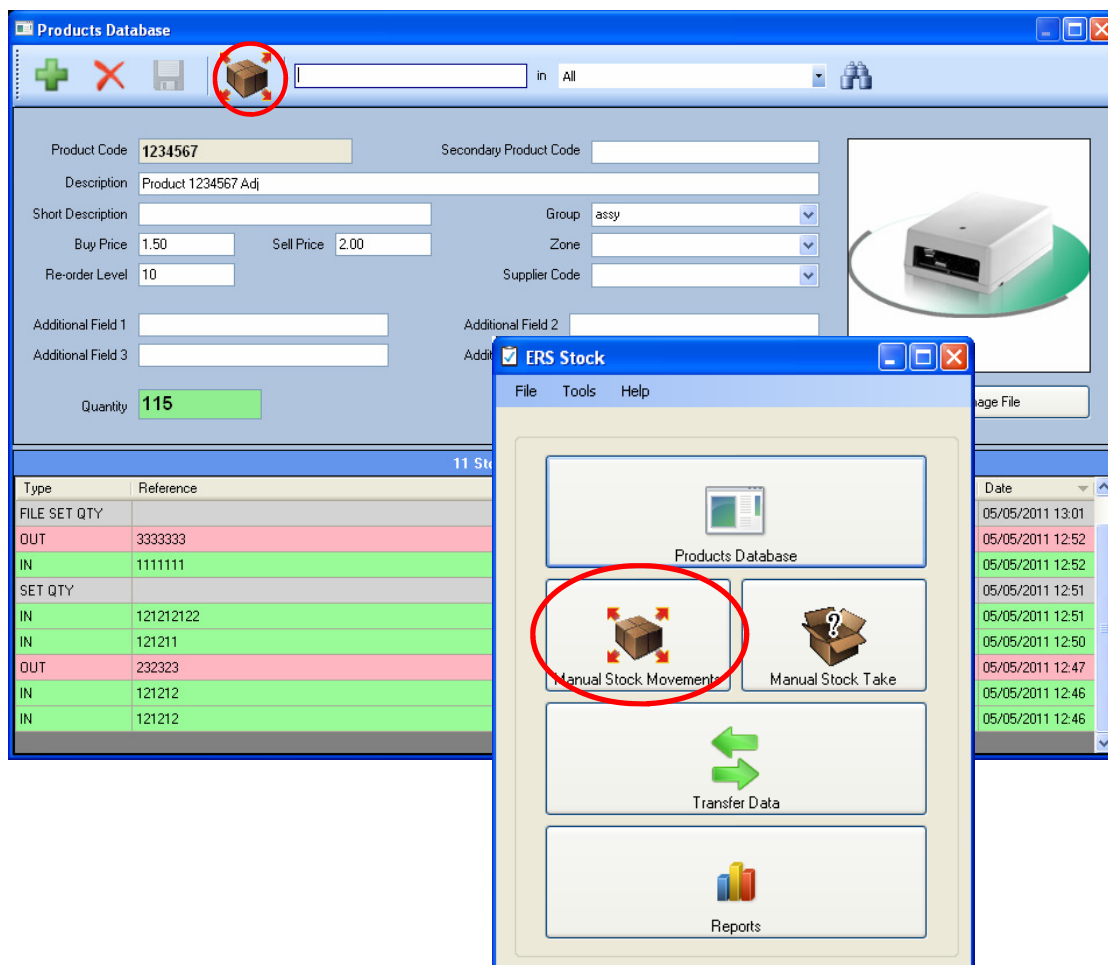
Products Database

in All

Product Code 1234567
Secondary Product Code
Description Product 1234567 Adj
Short Description
Group assy
Buy Price 1.50
Sell Price 2.00
Zone
Re-order Level 10
Supplier Code
Additional Field 1
Additional Field 2
Additional Field 3
Addit
Quantity 115
age File

11 St

| Type | Reference | Date |
|---|---|---|
| FILE SET QTY | | 05/05/2011 13:01 |
| OUT | 3333333 | 05/05/2011 12:52 |
| IN | 1111111 | 05/05/2011 12:52 |
| SET QTY | | 05/05/2011 12:51 |
| IN | 121212122 | 05/05/2011 12:51 |
| IN | 121211 | 05/05/2011 12:50 |
| OUT | 232323 | 05/05/2011 12:47 |
| IN | 121212 | 05/05/2011 12:46 |
| IN | 121212 | 05/05/2011 12:46 |

ERS Stock
File Tools Help
Products Database
Manual Stock Movements
Manual Stock Take
Transfer Data
Reports